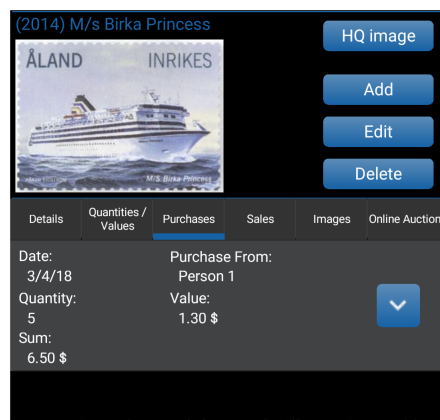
(2014) M/s Birka Princess

ÅLAND INRIKES

M/S Birka Princess

HQ image

Add

Edit

Delete

Details | Quantities / Values | Purchases | Sales | Images | Online Auction

Date:
3/4/18

Purchase From:
Person 1

Quantity:
5

Value:
1.30 $

Sum:
6.50 $